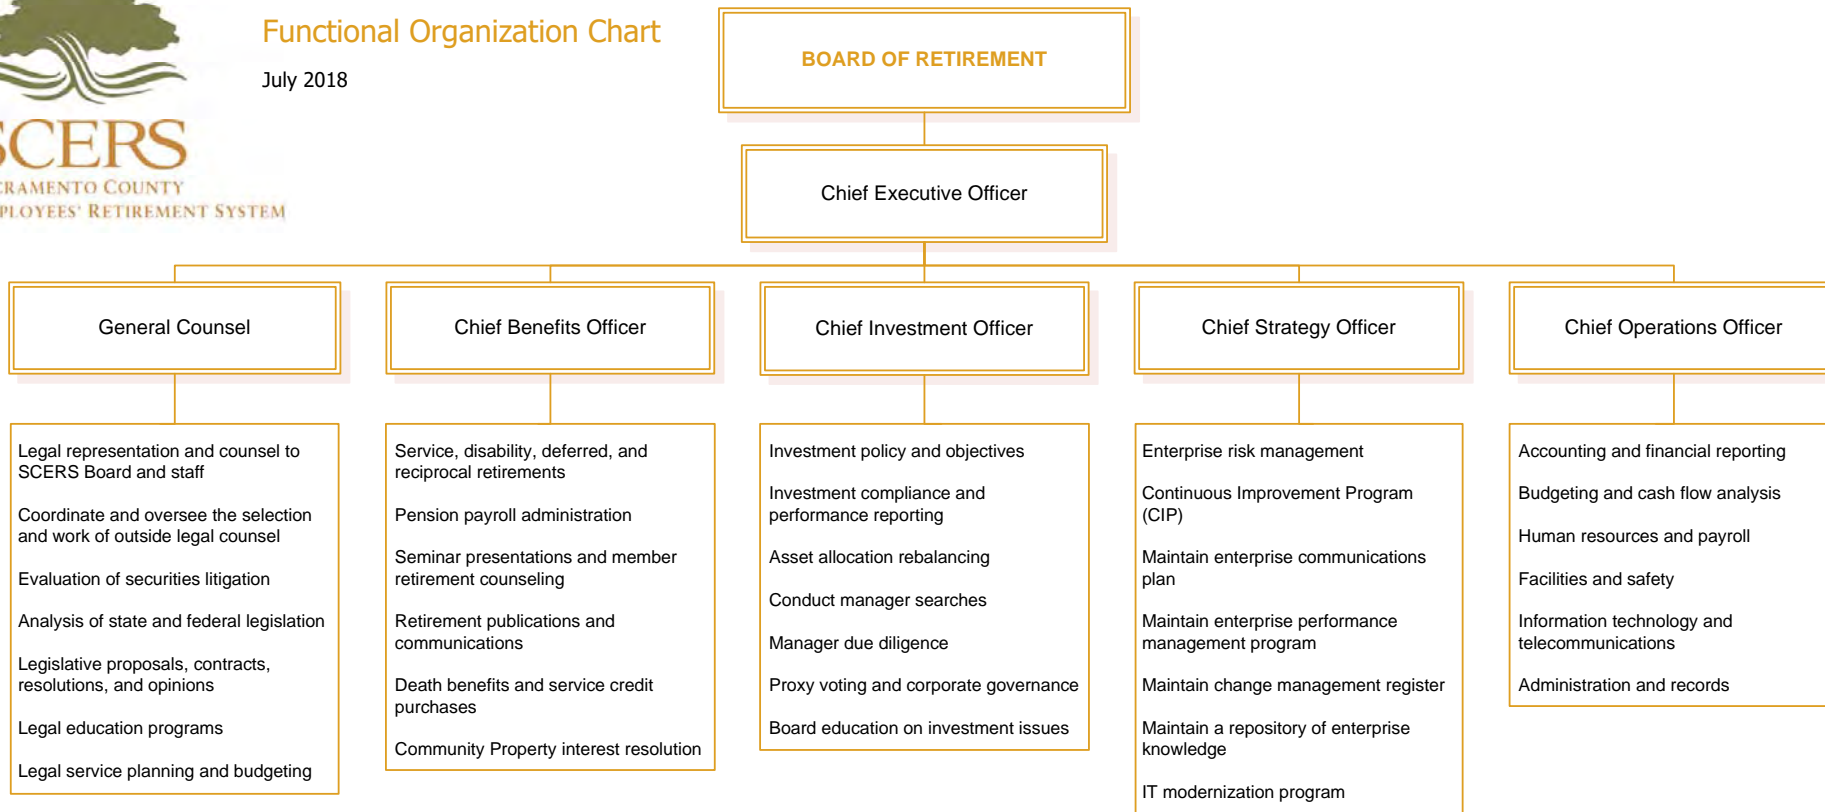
SCERS
RAMENTO COUNTY
PLOYEES' RETIREMENT SYSTEM

Functional Organization Chart

July 2018

BOARD OF RETIREMENT

Chief Executive Officer

General Counsel

Legal representation and counsel to SCERS Board and staff

Coordinate and oversee the selection and work of outside legal counsel

Evaluation of securities litigation

Analysis of state and federal legislation

Legislative proposals, contracts, resolutions, and opinions

Legal education programs

Legal service planning and budgeting

Chief Benefits Officer

Service, disability, deferred, and reciprocal retirements

Pension payroll administration

Seminar presentations and member retirement counseling

Retirement publications and communications

Death benefits and service credit purchases

Community Property interest resolution

Chief Investment Officer

Investment policy and objectives

Investment compliance and performance reporting

Asset allocation rebalancing

Conduct manager searches

Manager due diligence

Proxy voting and corporate governance

Board education on investment issues

Chief Strategy Officer

Enterprise risk management

Continuous Improvement Program (CIP)

Maintain enterprise communications plan

Maintain enterprise performance management program

Maintain change management register

Maintain a repository of enterprise knowledge

IT modernization program

Chief Operations Officer

Accounting and financial reporting

Budgeting and cash flow analysis

Human resources and payroll

Facilities and safety

Information technology and telecommunications

Administration and records